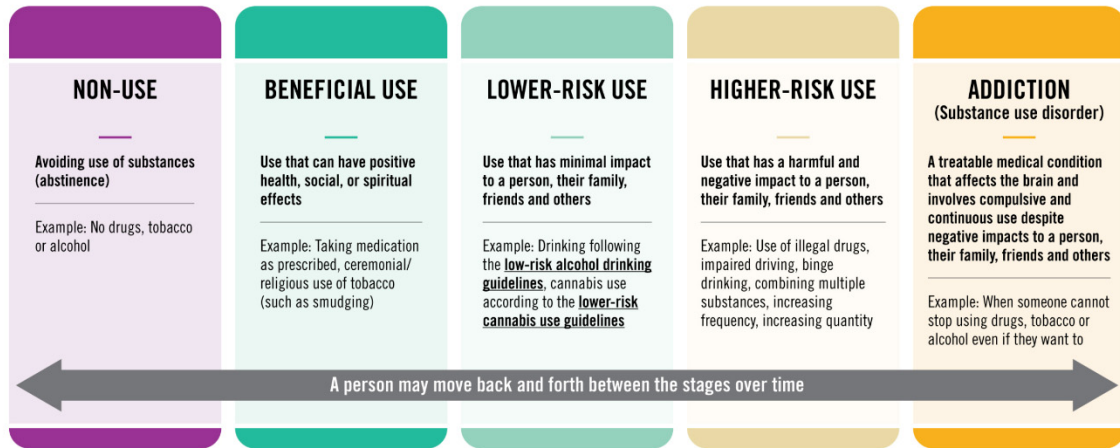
NON-USE

Avoiding use of substances (abstinence)

Example: No drugs, tobacco or alcohol

BENEFICIAL USE

Use that can have positive health, social, or spiritual effects

Example: Taking medication as prescribed, ceremonial/ religious use of tobacco (such as smudging)

LOWER-RISK USE

Use that has minimal impact to a person, their family, friends and others

Example: Drinking following the low-risk alcohol drinking guidelines, cannabis use according to the lower-risk cannabis use guidelines

HIGHER-RISK USE

Use that has a harmful and negative impact to a person, their family, friends and others

Example: Use of illegal drugs, impaired driving, binge drinking, combining multiple substances, increasing frequency, increasing quantity

ADDICTION
(Substance use disorder)

A treatable medical condition that affects the brain and involves compulsive and continuous use despite negative impacts to a person, their family, friends and others

Example: When someone cannot stop using drugs, tobacco or alcohol even if they want to

A person may move back and forth between the stages over time